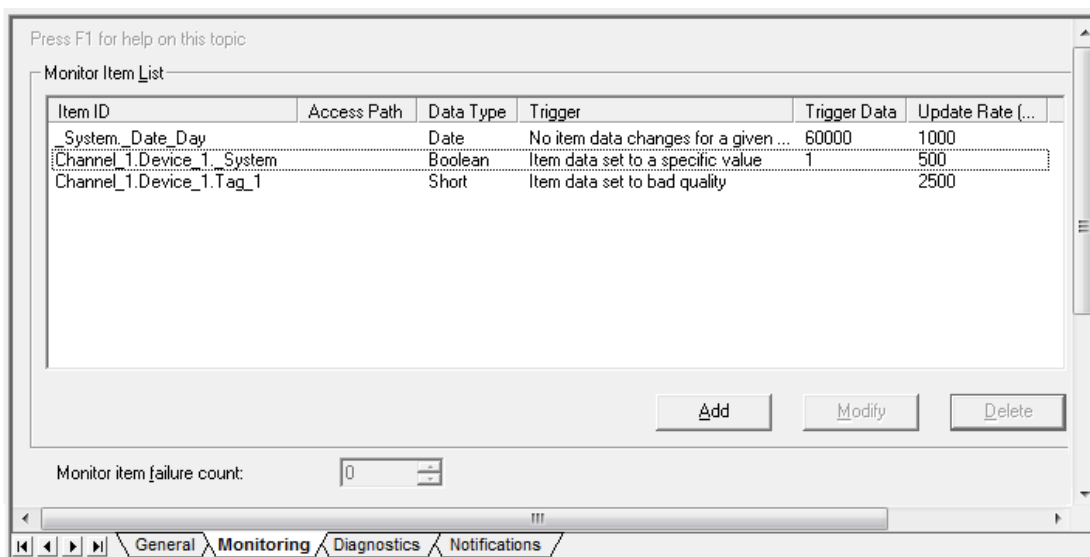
Press F1 for help on this topic

Monitor Item List

| Item ID | Access Path | Data Type | Trigger | Trigger Data | Update Rate (... |
|---|---|---|---|---|---|
| _System._Date_Day | | Date | No item data changes for a given ... | 60000 | 1000 |
| Channel_1.Device_1._System | | Boolean | Item data set to a specific value | 1 | 500 |
| Channel_1.Device_1.Tag_1 | | Short | Item data set to bad quality | | 2500 |

Add Modify Delete

Monitor item failure count: 0

General Monitoring Diagnostics Notifications